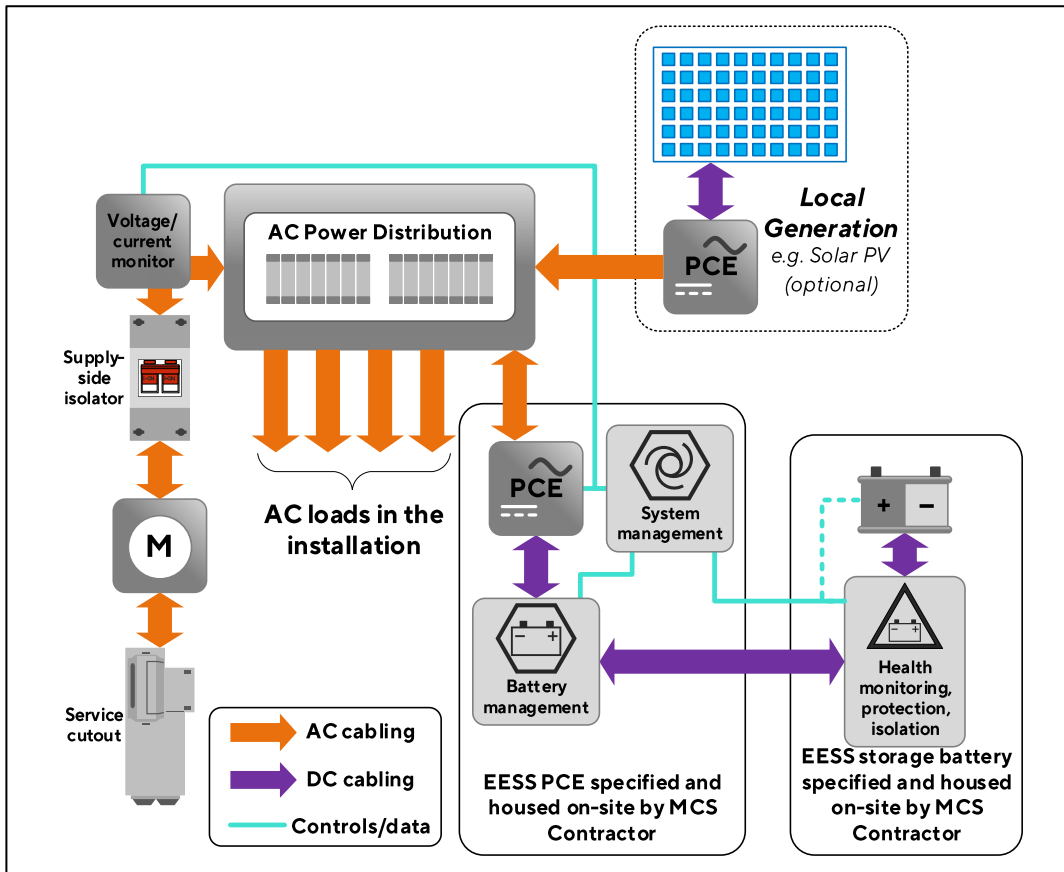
Local Generation
e.g. Solar PV
(optional)

PCE

Voltage/ current monitor

AC Power Distribution

Supply-side isolator

M

Service cutout

AC loads in the installation

PCE

System management

Battery management

+ −

Health monitoring, protection, isolation

AC cabling

DC cabling

Controls/data

EESS PCE specified and housed on-site by MCS Contractor

EESS storage battery specified and housed on-site by MCS Contractor